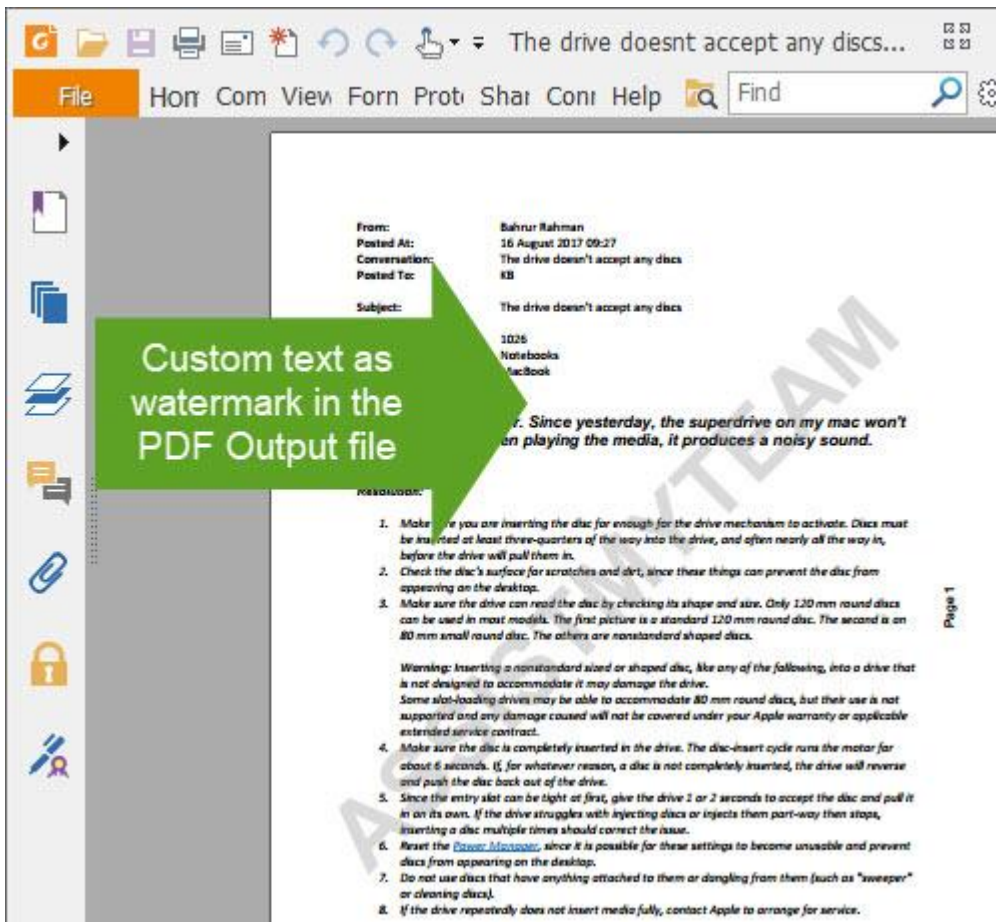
The drive doesnt accept any discs...

File Hom Com View Forn Prot Shar Conn Help Find

From: Bahrur Rahman
Posted At: 16 August 2017 09:27
Conversation: The drive doesn't accept any discs
Posted To: KB

Subject: The drive doesn't accept any discs

1026
Notebooks
MacBook

Custom text as watermark in the PDF Output file

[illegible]r. Since yesterday, the superdrive on my mac won't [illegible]en playing the media, it produces a noisy sound.

Resolution:

1. Make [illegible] you are inserting the disc far enough for the drive mechanism to activate. Discs must be inserted at least three-quarters of the way into the drive, and often nearly all the way in, before the drive will pull them in.
2. Check the disc's surface for scratches and dirt, since these things can prevent the disc from appearing on the desktop.
3. Make sure the drive can read the disc by checking its shape and size. Only 120 mm round discs can be used in most models. The first picture is a standard 120 mm round disc. The second is an 80 mm small round disc. The others are nonstandard shaped discs.

Warning: Inserting a nonstandard sized or shaped disc, like any of the following, into a drive that is not designed to accommodate it may damage the drive.
Some slot-loading drives may be able to accommodate 80 mm round discs, but their use is not supported and any damage caused will not be covered under your Apple warranty or applicable extended service contract.
4. Make sure the disc is completely inserted in the drive. The disc-insert cycle runs the motor for about 6 seconds. If, for whatever reason, a disc is not completely inserted, the drive will reverse and push the disc back out of the drive.
5. Since the entry slot can be tight at first, give the drive 1 or 2 seconds to accept the disc and pull it in on its own. If the drive struggles with injecting discs or injects them part-way then stops, inserting a disc multiple times should correct the issue.
6. Reset the Power Manager, since it is possible for these settings to become unusable and prevent discs from appearing on the desktop.
7. Do not use discs that have anything attached to them or dangling from them (such as "sweeper" or cleaning discs).
8. If the drive repeatedly does not insert media fully, contact Apple to arrange for service.

Page 1

ASSISTMYTEAM